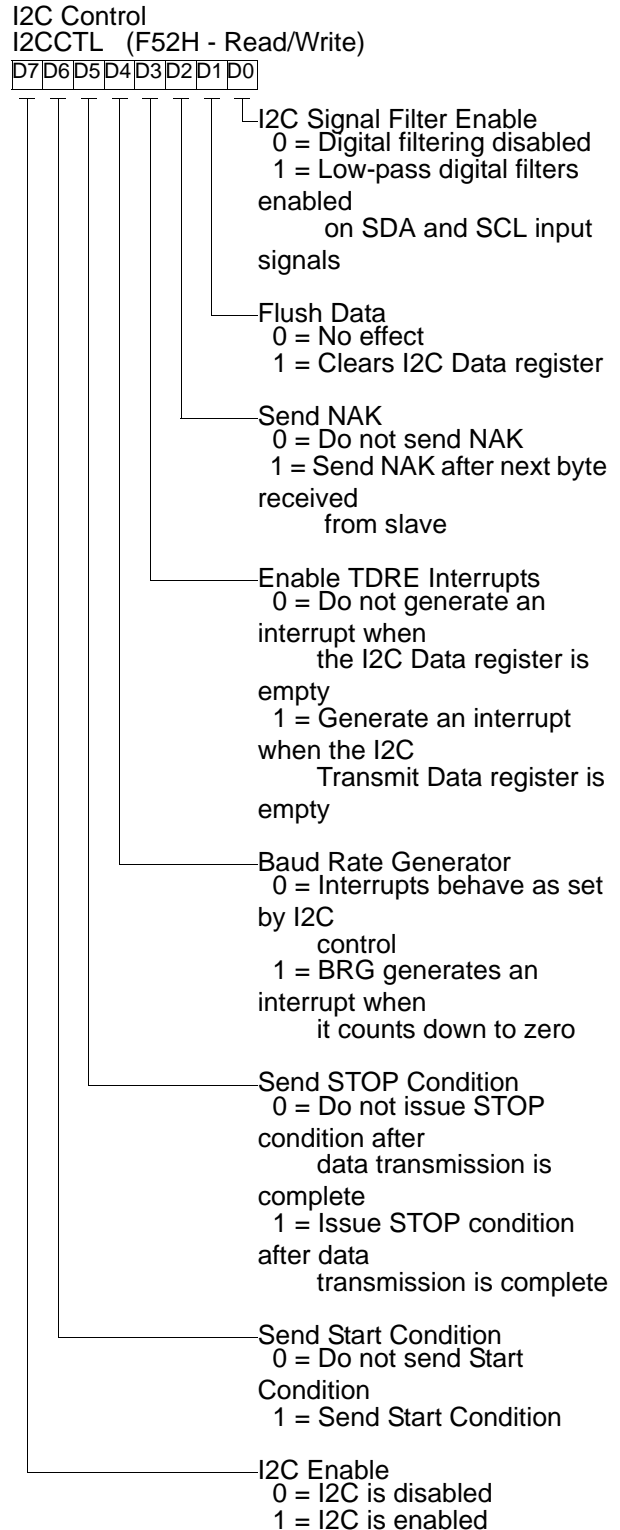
I2C Control
I2CCTL (F52H - Read/Write)

D7 D6 D5 D4 D3 D2 D1 D0

I2C Signal Filter Enable
0 = Digital filtering disabled
1 = Low-pass digital filters enabled on SDA and SCL input signals

Flush Data
0 = No effect
1 = Clears I2C Data register

Send NAK
0 = Do not send NAK
1 = Send NAK after next byte received from slave

Enable TDRE Interrupts
0 = Do not generate an interrupt when the I2C Data register is empty
1 = Generate an interrupt when the I2C Transmit Data register is empty

Baud Rate Generator
0 = Interrupts behave as set by I2C control
1 = BRG generates an interrupt when it counts down to zero

Send STOP Condition
0 = Do not issue STOP condition after data transmission is complete
1 = Issue STOP condition after data transmission is complete

Send Start Condition
0 = Do not send Start Condition
1 = Send Start Condition

I2C Enable
0 = I2C is disabled
1 = I2C is enabled